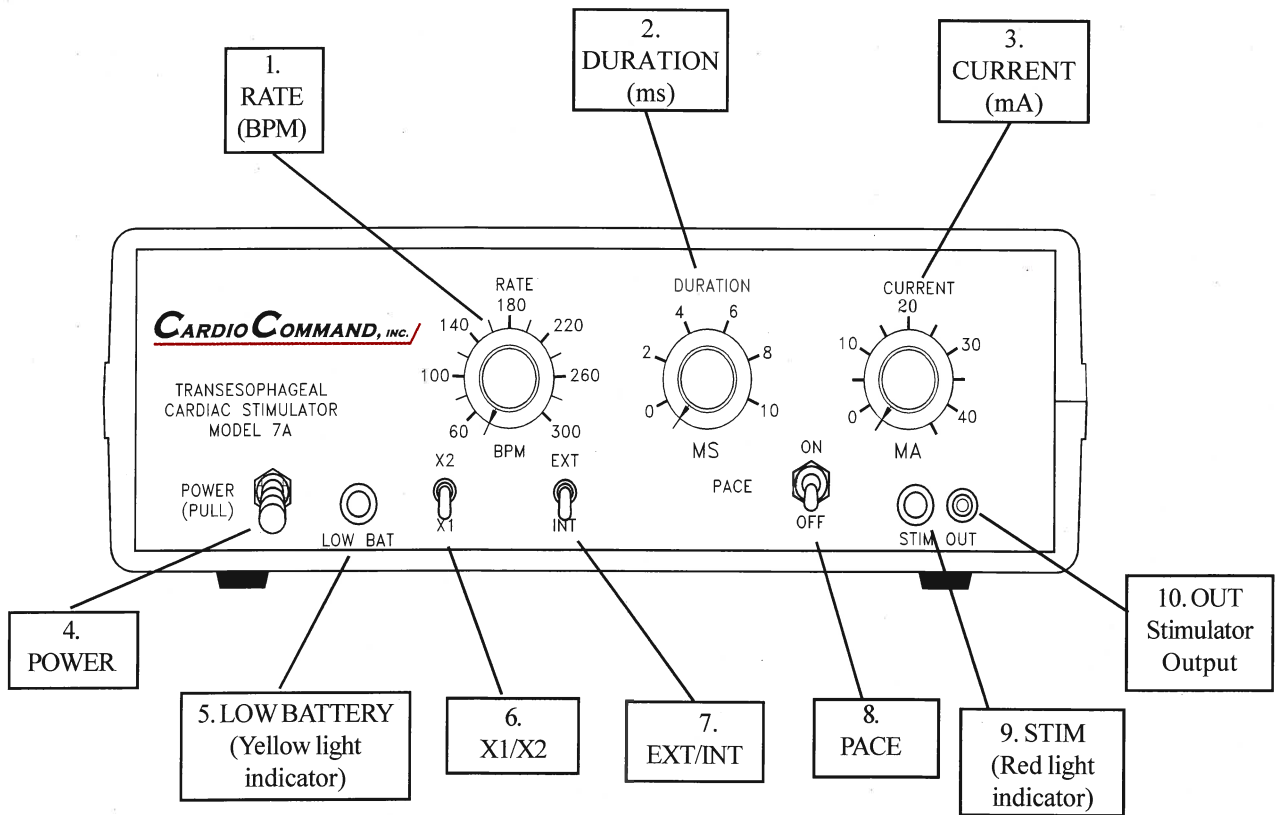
1. RATE (BPM)

2. DURATION (ms)

3. CURRENT (mA)

CARDIO COMMAND, INC.

TRANSESOPHAGEAL CARDIAC STIMULATOR MODEL 7A

RATE
60 100 140 180 220 260 300
BPM

DURATION
0 2 4 6 8 10
MS

CURRENT
0 10 20 30 40
MA

POWER (PULL)

LOW BAT

X2
X1

EXT
INT

PACE
ON
OFF

STIM OUT

4. POWER

5. LOW BATTERY (Yellow light indicator)

6. X1/X2

7. EXT/INT

8. PACE

9. STIM (Red light indicator)

10. OUT Stimulator Output